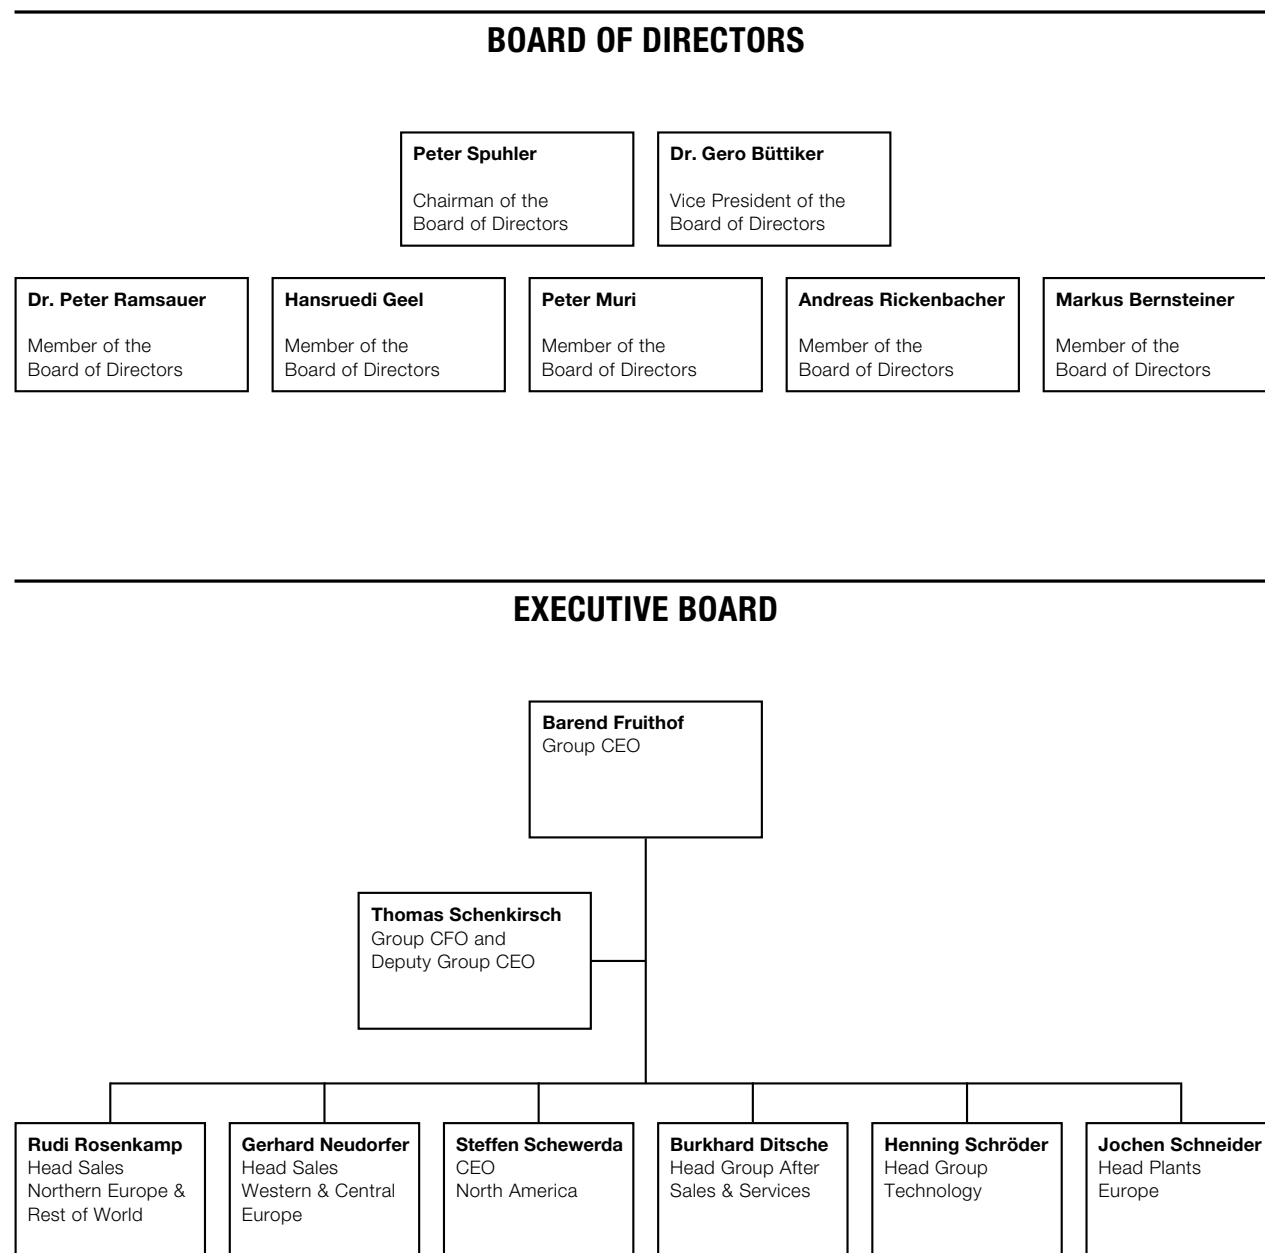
BOARD OF DIRECTORS

**Peter Spuhler**
Chairman of the Board of Directors

**Dr. Gero Büttiker**
Vice President of the Board of Directors

**Dr. Peter Ramsauer**
Member of the Board of Directors

**Hansruedi Geel**
Member of the Board of Directors

**Peter Muri**
Member of the Board of Directors

**Andreas Rickenbacher**
Member of the Board of Directors

**Markus Bernsteiner**
Member of the Board of Directors

EXECUTIVE BOARD

**Barend Fruithof**
Group CEO

**Thomas Schenkirsch**
Group CFO and Deputy Group CEO

**Rudi Rosenkamp**
Head Sales Northern Europe & Rest of World

**Gerhard Neudorfer**
Head Sales Western & Central Europe

**Steffen Schewerda**
CEO North America

**Burkhard Ditsche**
Head Group After Sales & Services

**Henning Schröder**
Head Group Technology

**Jochen Schneider**
Head Plants Europe